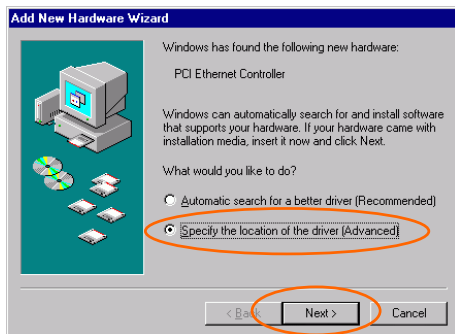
Add New Hardware Wizard

Windows has found the following new hardware:

PCI Ethernet Controller

Windows can automatically search for and install software that supports your hardware. If your hardware came with installation media, insert it now and click Next.

What would you like to do?

Automatic search for a better driver (Recommended)

Specify the location of the driver (Advanced)

< Back

Next >

Cancel